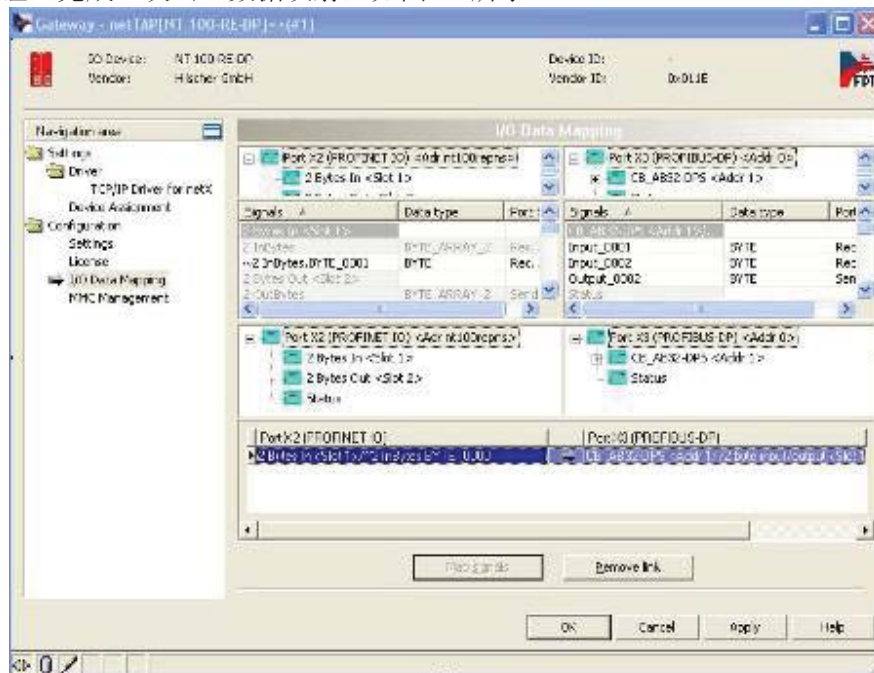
Gateway - netTAP[NT 100-RE-DP] - (#1)

IO Device: NT 100-RE-DP
Vendor: Hilscher GmbH

Device ID:
Vendor ID: 0x011E

Navigation area

Settings
Driver
TCP/IP Driver for netX
Device Assignment
Configuration
Settings
License
I/O Data Mapping
MMC Management

I/O Data Mapping

Port X2 (PROFINET IO) <Adr nt100repns>
2 Bytes In <Slot 1>

Port X3 (PROFIBUS-DP) <Addr 0>
CB_ABS2-DPS <Addr 1>

| Signals | Data type | Port |
|---|---|---|
| 2 Bytes In <Slot 1> | | |
| 2 InBytes | BYTE_ARRAY_2 | Rec |
| 2 InBytes.BYTE_0001 | BYTE | Rec |
| 2 Bytes Out <Slot 2> | | |
| 2 OutBytes | BYTE_ARRAY_2 | Send |

| Signals | Data type | Port |
|---|---|---|
| CB_ABS2-DPS <Addr 1> | | |
| Input_0001 | BYTE | Rec |
| Input_0002 | BYTE | Rec |
| Output_0002 | BYTE | Sen |
| Status | | |

Port X2 (PROFINET IO) <Adr nt100repns>
2 Bytes In <Slot 1>
2 Bytes Out <Slot 2>
Status

Port X3 (PROFIBUS-DP) <Addr 0>
CB_ABS2-DPS <Addr 1>
Status

| Port X2 (PROFINET IO) | Port X3 (PROFIBUS-DP) |
|---|---|
| 2 Bytes In <Slot 1>/"2 InBytes" [BYTE_0001] | CB_ABS2-DPS <Addr 1>/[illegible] |

Map signals
Remove link

OK
Cancel
Apply
Help